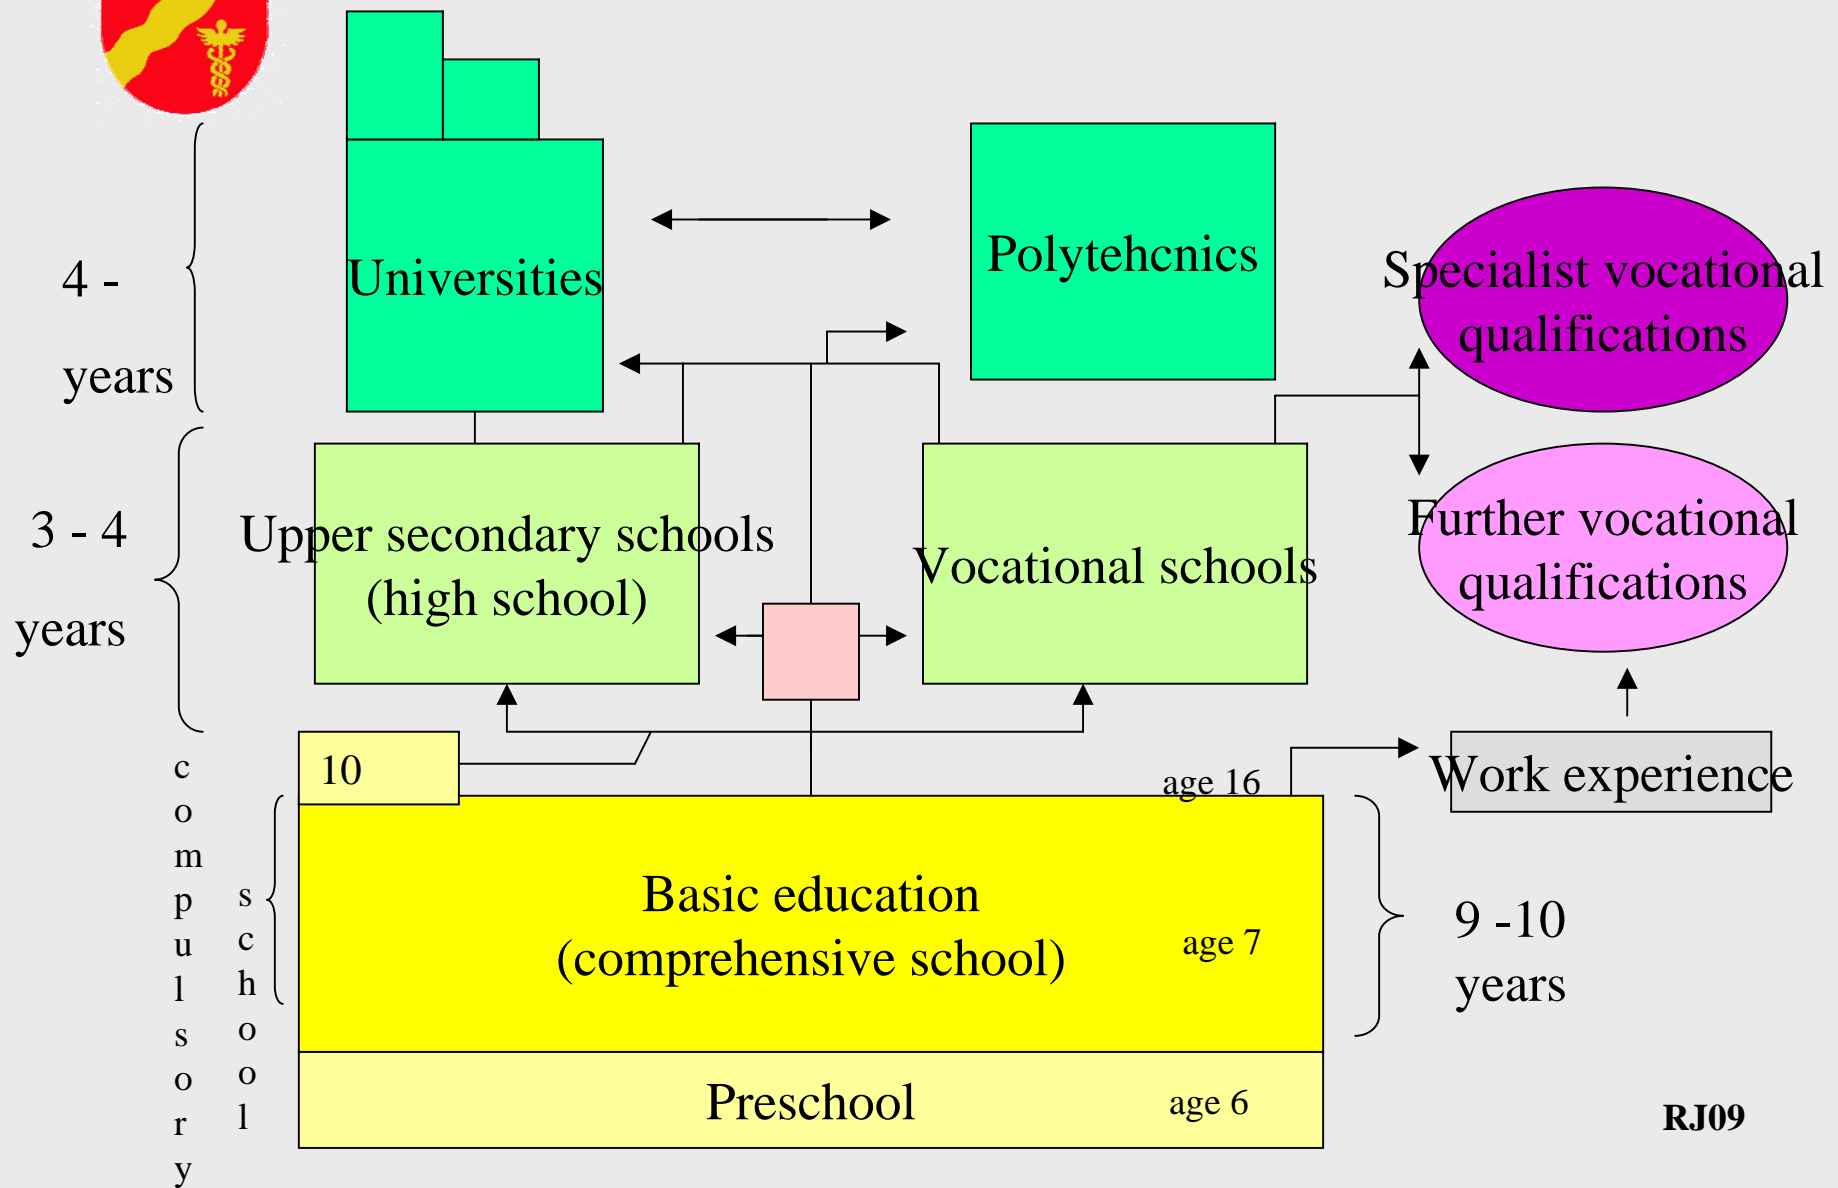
4 -

years

Universities

Polytehcnics

Specialist vocational qualifications

3 - 4

years

Upper secondary schools (high school)

Vocational schools

Further vocational qualifications

10

age 16

Work experience

compulsory

school

Basic education (comprehensive school)

age 7

9 -10

years

Preschool

age 6

RJ09